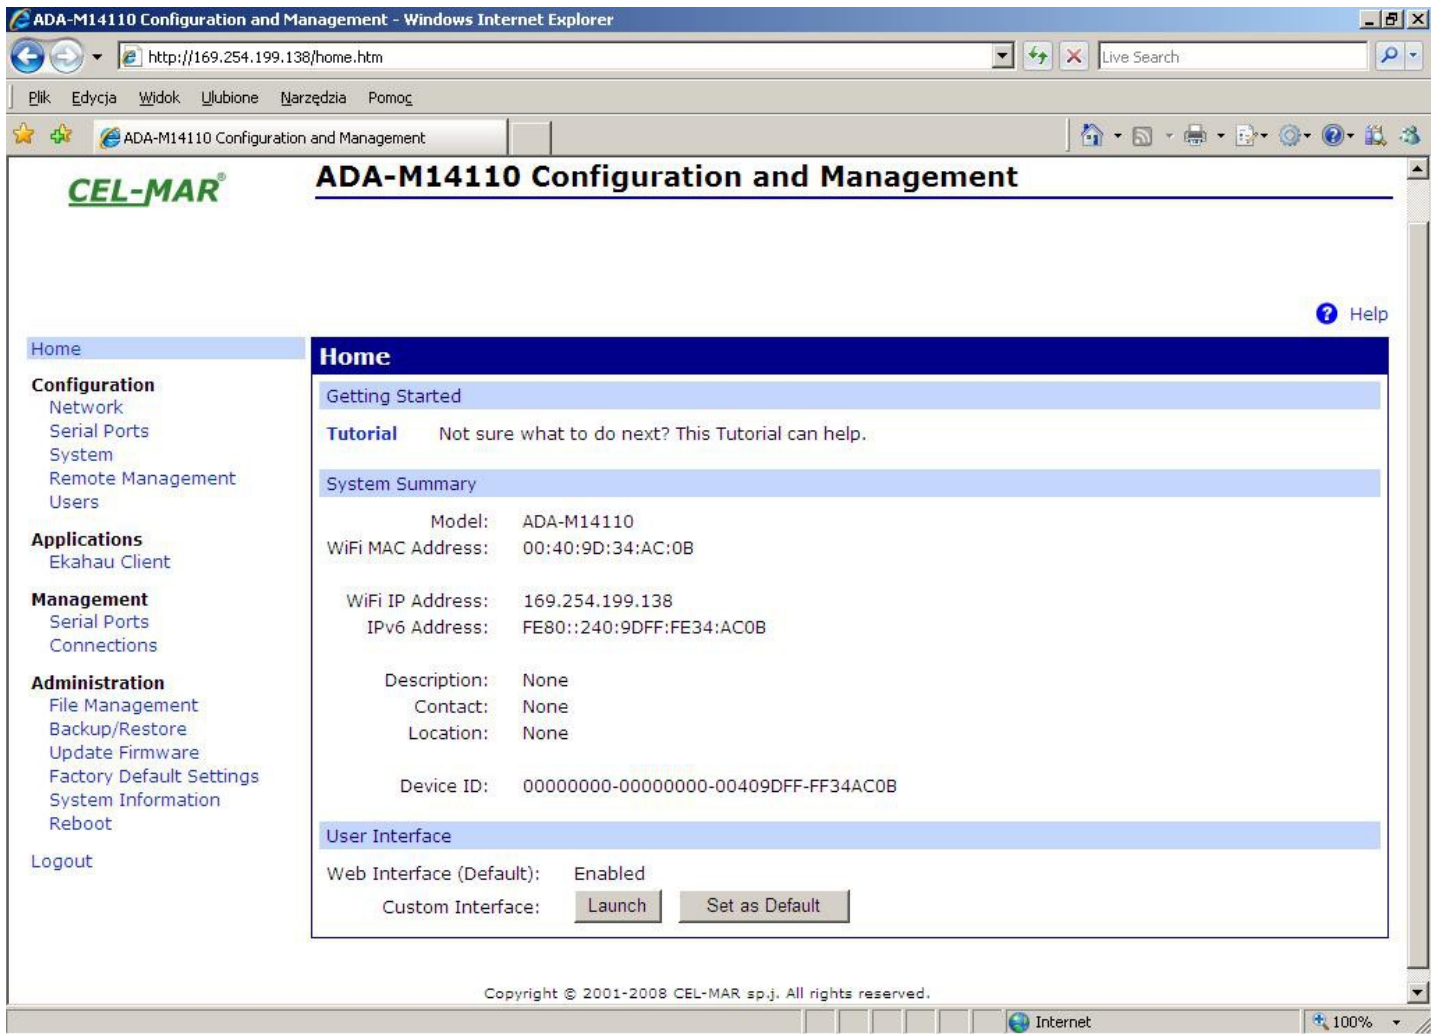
ADA-M14110 Configuration and Management - Windows Internet Explorer

http://169.254.199.138/home.htm

Live Search

Plik Edycja Widok Ulubione Narzędzia Pomoc

ADA-M14110 Configuration and Management

CEL-MAR®

ADA-M14110 Configuration and Management

Help

Home

Configuration
Network
Serial Ports
System
Remote Management
Users

Applications
Ekahau Client

Management
Serial Ports
Connections

Administration
File Management
Backup/Restore
Update Firmware
Factory Default Settings
System Information
Reboot

Logout

Home

Getting Started

Tutorial Not sure what to do next? This Tutorial can help.

System Summary

| | |
|---|---|
| Model: | ADA-M14110 |
| WiFi MAC Address: | 00:40:9D:34:AC:0B |
| WiFi IP Address: | 169.254.199.138 |
| IPv6 Address: | FE80::240:9DFF:FE34:AC0B |
| Description: | None |
| Contact: | None |
| Location: | None |
| Device ID: | 00000000-00000000-00409DFF-FF34AC0B |

User Interface

Web Interface (Default): Enabled
Custom Interface: Launch Set as Default

Copyright © 2001-2008 CEL-MAR sp.j. All rights reserved.

Internet

100%